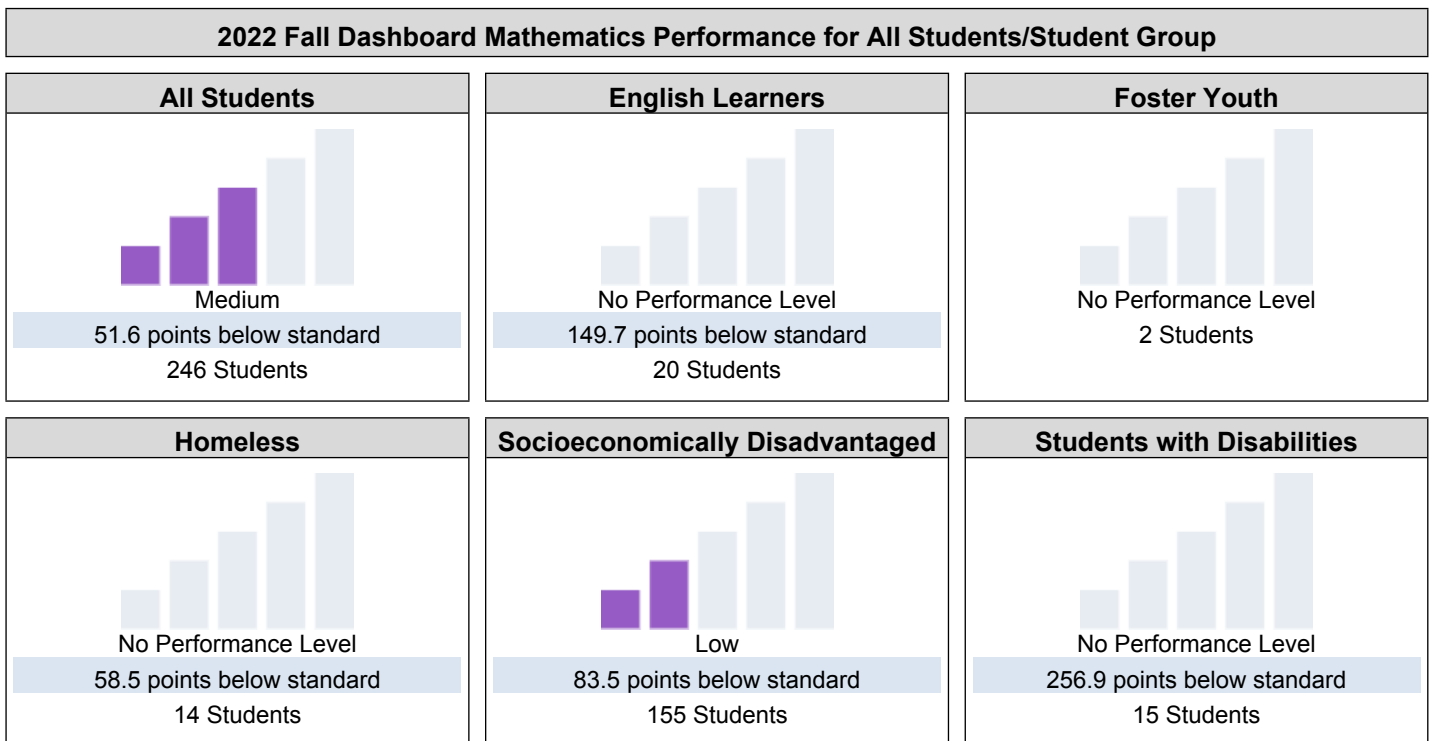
2022 Fall Dashboard Mathematics Performance for All Students/Student Group

All Students
Medium
51.6 points below standard
246 Students

English Learners
No Performance Level
149.7 points below standard
20 Students

Foster Youth
No Performance Level
2 Students

Homeless
No Performance Level
58.5 points below standard
14 Students

Socioeconomically Disadvantaged
Low
83.5 points below standard
155 Students

Students with Disabilities
No Performance Level
256.9 points below standard
15 Students